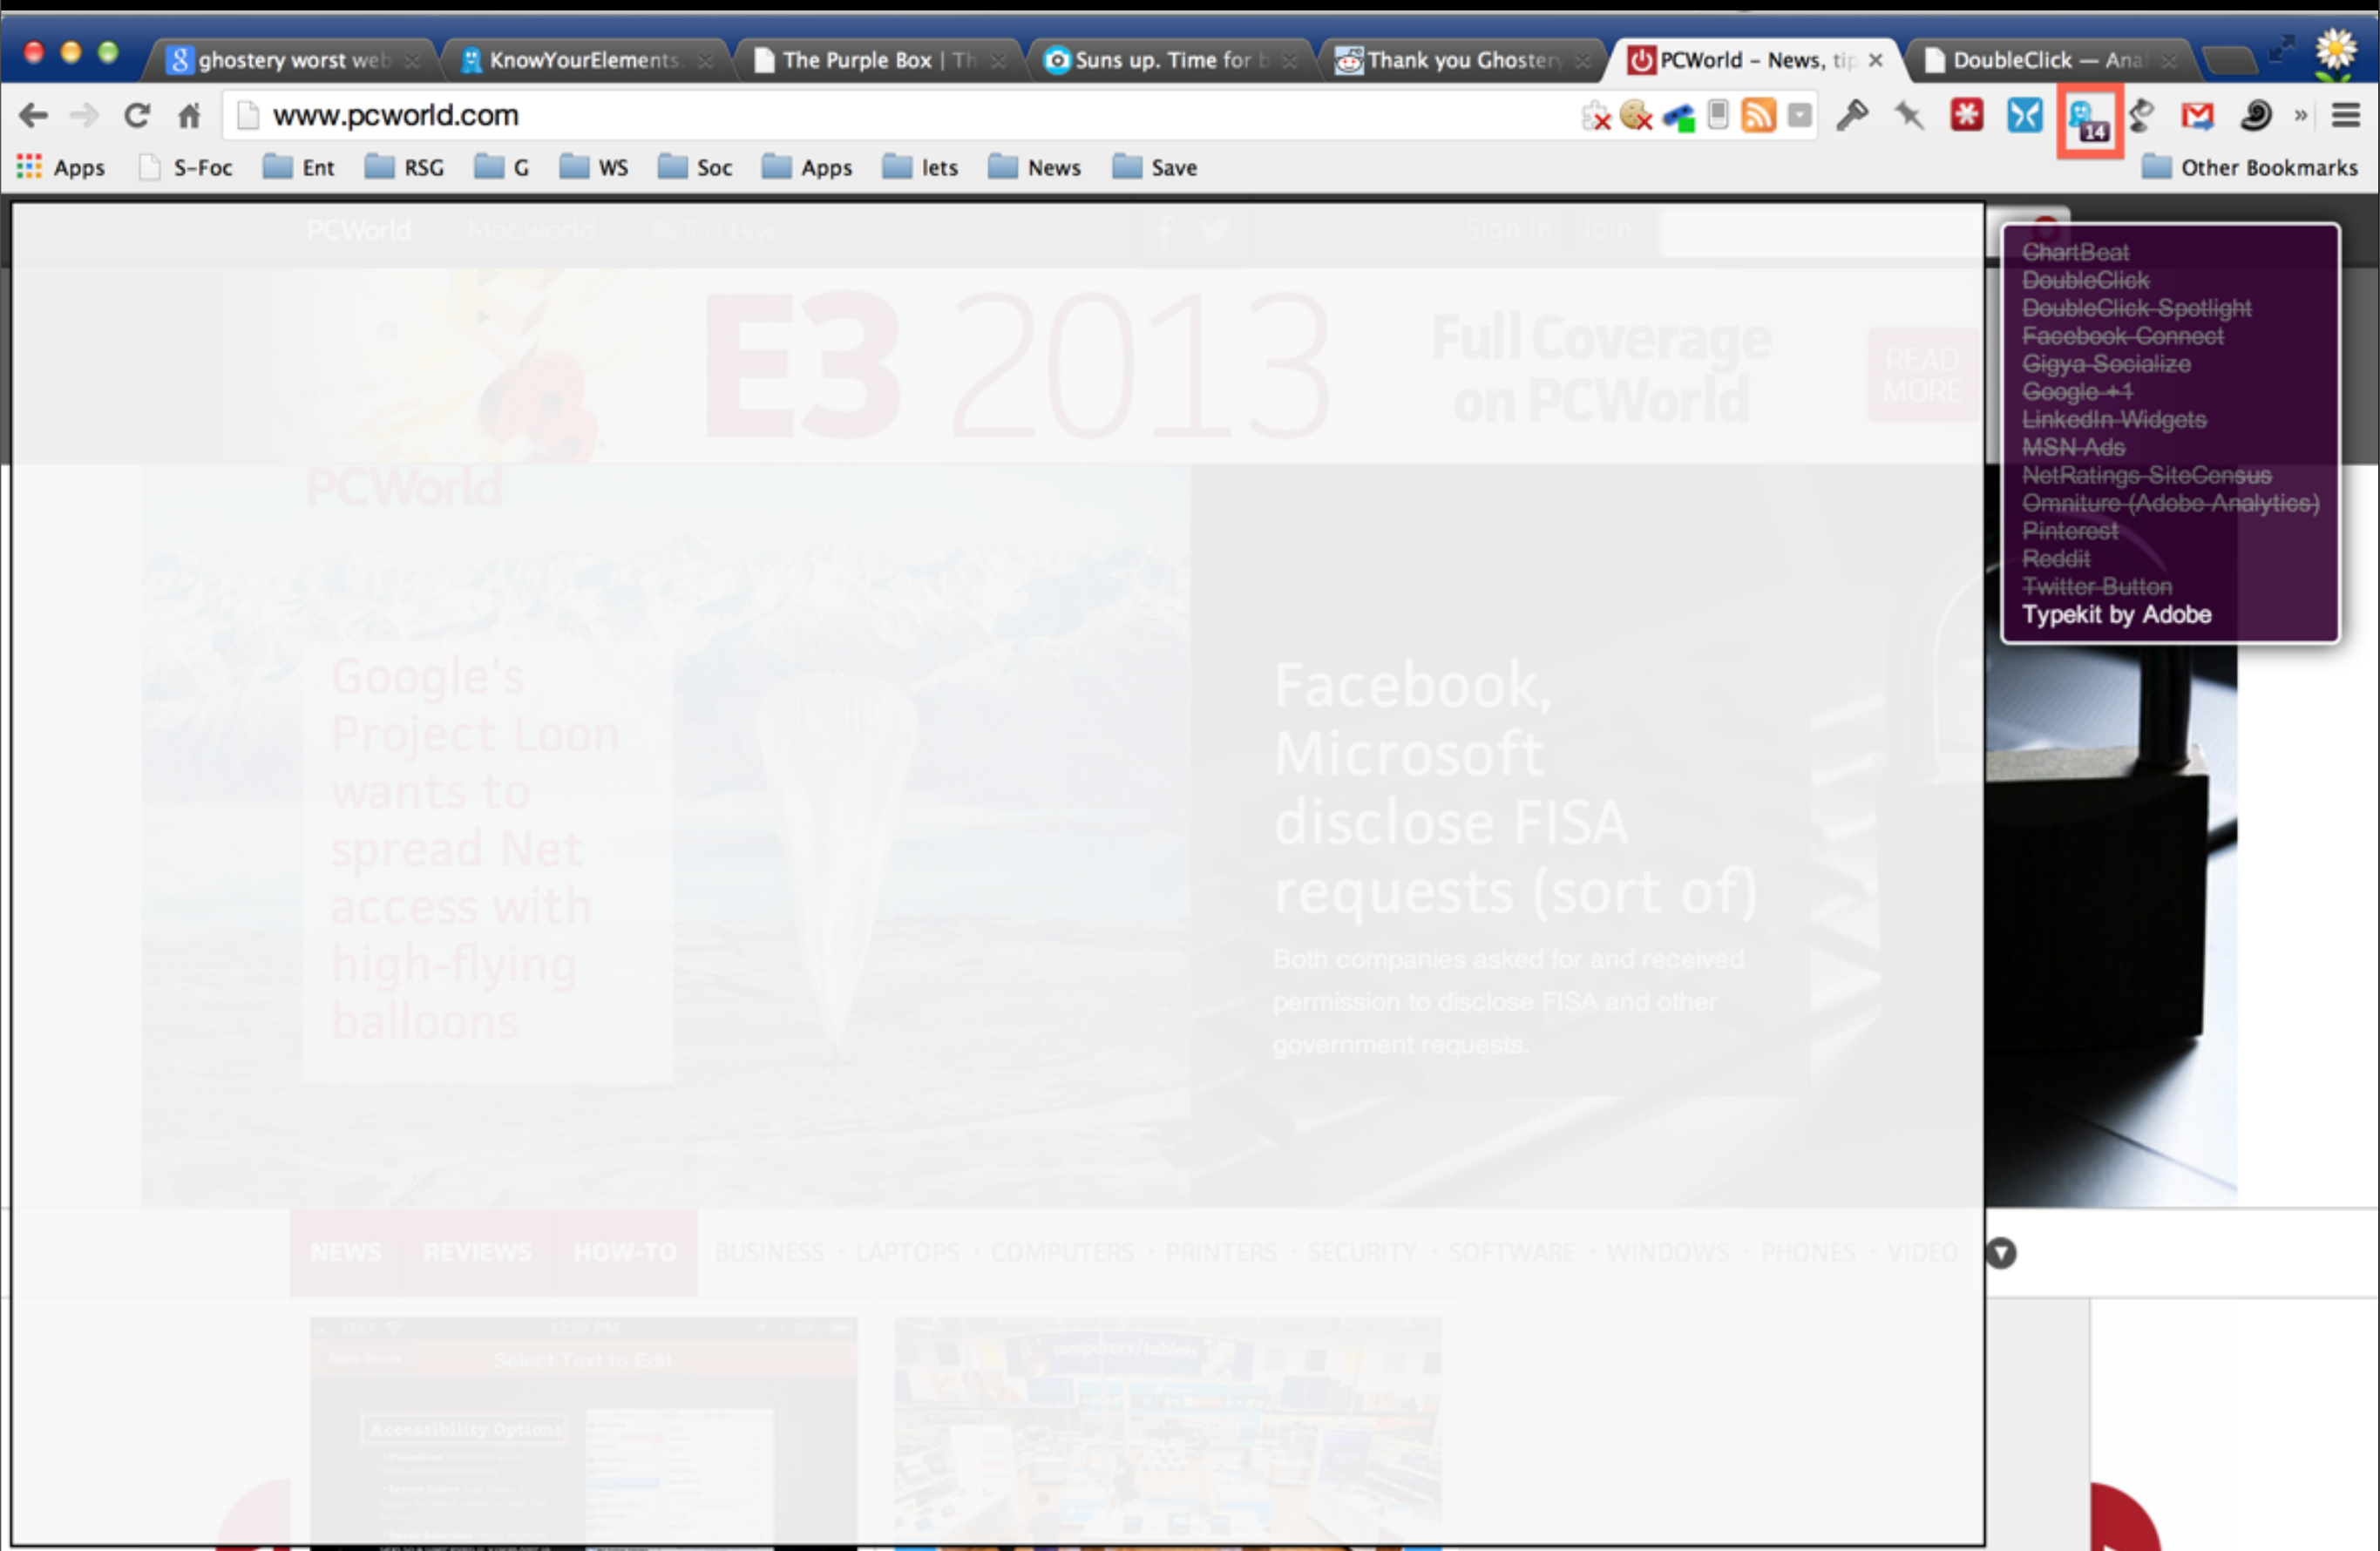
ghostery worst web | KnowYourElements | The Purple Box | Th | Suns up. Time for b | Thank you Ghostery | PCWorld – News, tip | DoubleClick — Anal

www.pcworld.com

14

Apps S-Foc Ent RSG G WS Soc Apps lets News Save Other Bookmarks

PCWorld Macworld TechHive Sign In Join

E3 2013 Full Coverage on PCWorld READ MORE

PCWorld

ChartBeat
DoubleClick
DoubleClick Spotlight
Facebook Connect
Gigya Socialize
Google +1
LinkedIn Widgets
MSN Ads
NetRatings SiteCensus
Omniture (Adobe Analytics)
Pinterest
Reddit
Twitter Button
Typekit by Adobe

Google's Project Loon wants to spread Net access with high-flying balloons

Facebook, Microsoft disclose FISA requests (sort of)

Both companies asked for and received permission to disclose FISA and other government requests.

NEWS REVIEWS HOW-TO BUSINESS · LAPTOPS · COMPUTERS · PRINTERS · SECURITY · SOFTWARE · WINDOWS · PHONES · VIDEO

Select Text to Edit

Accessibility Options